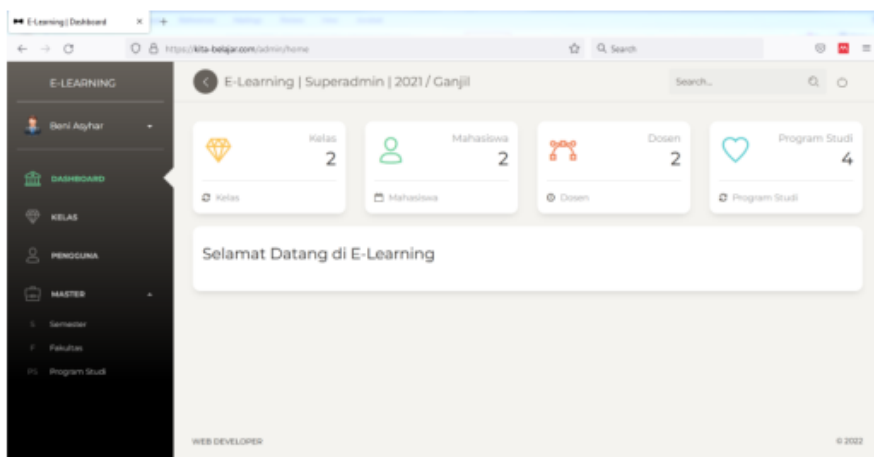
E-Learning | Dashboard ×

https://kita-belajar.com/admin/home

Search

E-LEARNING

Beni Asyhar

DASHBOARD

KELAS

PENGGUNA

MASTER

S Semester

F Fakultas

PS Program Studi

E-Learning | Superadmin | 2021 / Ganjil

Search...

Kelas
2

Kelas

Mahasiswa
2

Mahasiswa

Dosen
2

Dosen

Program Studi
4

Program Studi

Selamat Datang di E-Learning

WEB DEVELOPER

© 2022